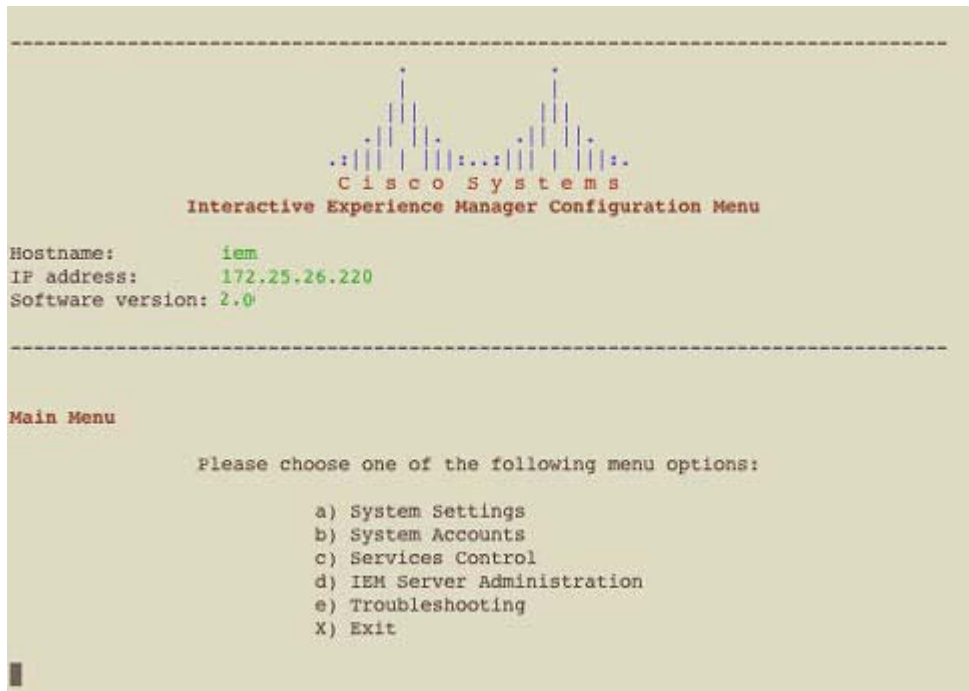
--------------------------------------------------------------------------------

Cisco Systems
Interactive Experience Manager Configuration Menu

Hostname: iem
IP address: 172.25.26.220
Software version: 2.0

--------------------------------------------------------------------------------

Main Menu

Please choose one of the following menu options:

a) System Settings
b) System Accounts
c) Services Control
d) IEM Server Administration
e) Troubleshooting
X) Exit